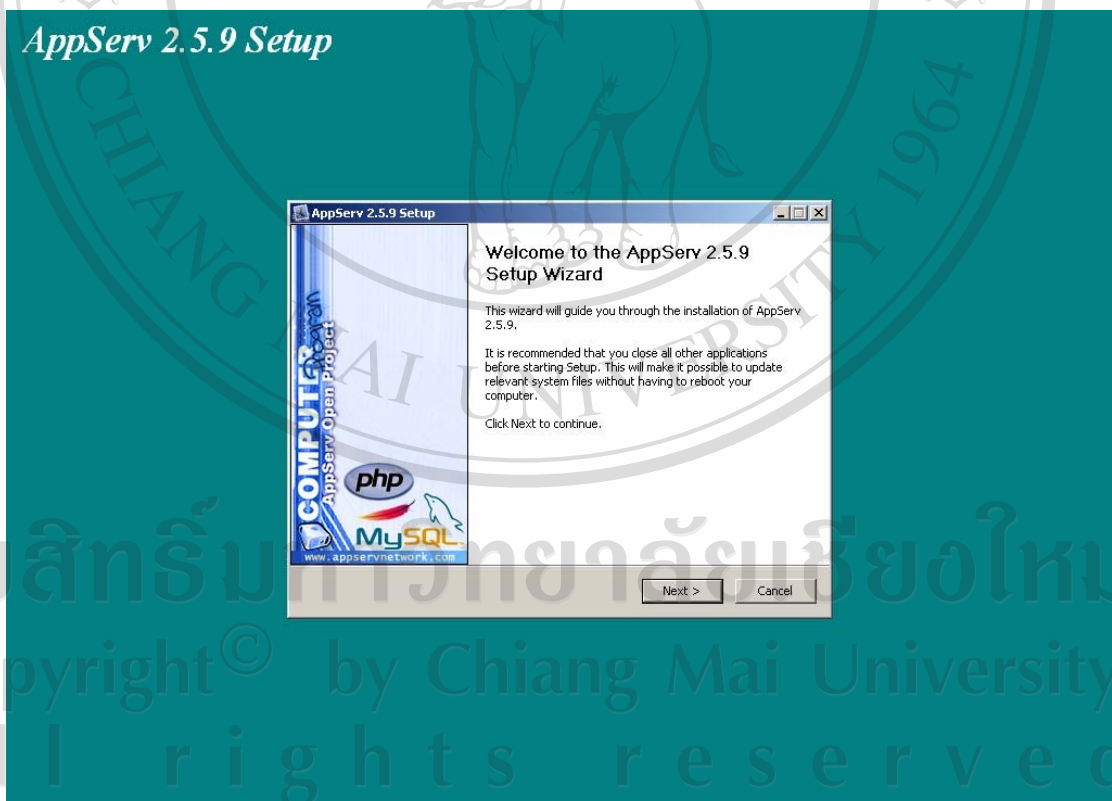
AppServ 2.5.9 Setup

AppServ 2.5.9 Setup

Welcome to the AppServ 2.5.9 Setup Wizard

This wizard will guide you through the installation of AppServ 2.5.9.

It is recommended that you close all other applications before starting Setup. This will make it possible to update relevant system files without having to reboot your computer.

Click Next to continue.

COMPUTER
AppServ Open Project
php
MySQL
www.appservnetwork.com

Next >
Cancel

CHIANG MAI UNIVERSITY 1964

ลิขสิทธิ์มหาวิทยาลัยเชียงใหม่
Copyright © by Chiang Mai University
All rights reserved